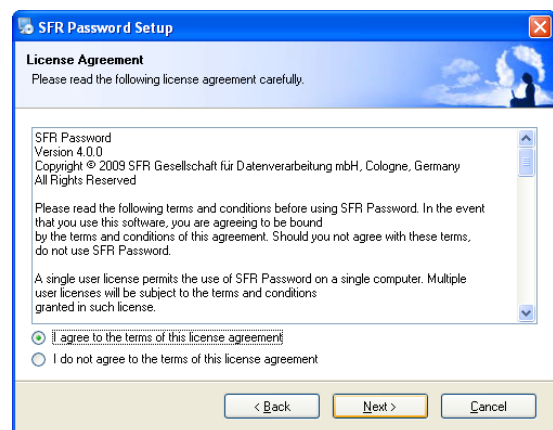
SFR Password Setup

License Agreement
Please read the following license agreement carefully.

SFR Password
Version 4.0.0
Copyright © 2009 SFR Gesellschaft für Datenverarbeitung mbH, Cologne, Germany
All Rights Reserved

Please read the following terms and conditions before using SFR Password. In the event that you use this software, you are agreeing to be bound by the terms and conditions of this agreement. Should you not agree with these terms, do not use SFR Password.

A single user license permits the use of SFR Password on a single computer. Multiple user licenses will be subject to the terms and conditions granted in such license.

I agree to the terms of this license agreement

I do not agree to the terms of this license agreement

< Back

Next >

Cancel